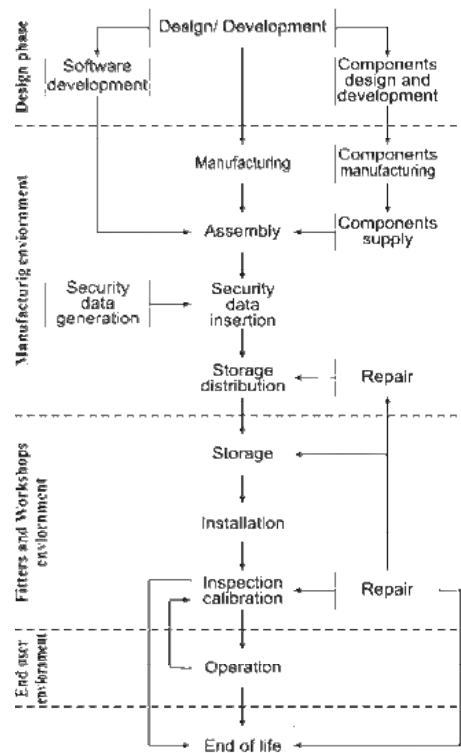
Design phase

Design/ Development

Software development

Components design and development

Manufacturig enviornment

Manufacturing

Components manufacturing

Assembly

Components supply

Security data generation

Security data insertion

Storage distribution

Repair

Fitters and Workshops enviornment

Storage

Installation

Inspection calibration

Repair

End user environment

Operation

End of life